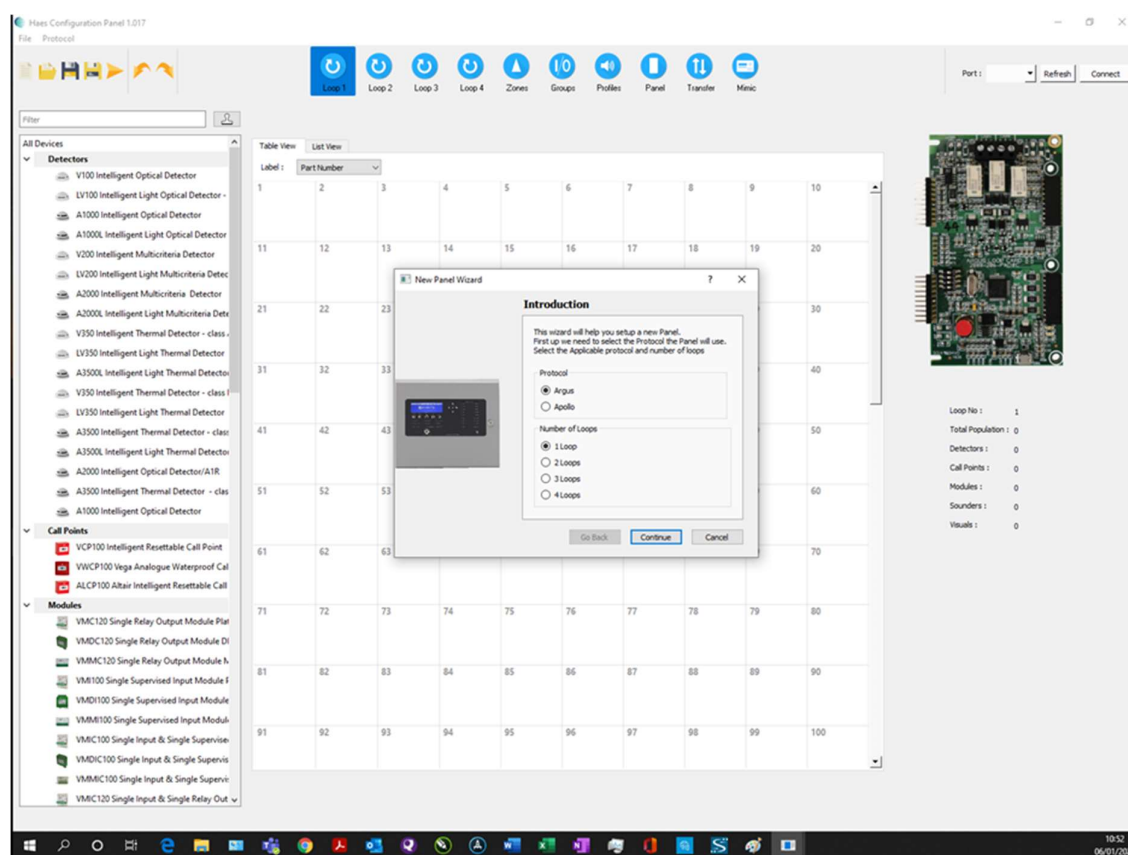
Haes Configuration Panel 1.017

File Protocol

Loop 1 Loop 2 Loop 3 Loop 4 Zones Groups Profiles Panel Transfer Mimic

Port : Refresh Connect

Filter

All Devices

Detectors

V100 Intelligent Optical Detector

LV100 Intelligent Light Optical Detector -

A1000 Intelligent Optical Detector

A1000L Intelligent Light Optical Detector

V200 Intelligent Multicriteria Detector

LV200 Intelligent Light Multicriteria Detec

A2000 Intelligent Multicriteria Detector

A2000L Intelligent Light Multicriteria Dete

V350 Intelligent Thermal Detector - class

LV350 Intelligent Light Thermal Detector

A3500L Intelligent Light Thermal Detecto

V350 Intelligent Thermal Detector - class

LV350 Intelligent Light Thermal Detector

A3500 Intelligent Thermal Detector - clas

A3500L Intelligent Light Thermal Detecto

A2000 Intelligent Optical Detector/A1R

A3500 Intelligent Thermal Detector - clas

A1000 Intelligent Optical Detector

Call Points

VCP100 Intelligent Resettable Call Point

VWCP100 Vega Analogue Waterproof Cal

ALCP100 Altair Intelligent Resettable Call

Modules

VMC120 Single Relay Output Module Pla

VMDC120 Single Relay Output Module D

VMMC120 Single Relay Output Module M

VMI100 Single Supervised Input Module

VMDI100 Single Supervised Input Module

VMMI100 Single Supervised Input Modul

VMIC100 Single Input & Single Supervise

VMDIC100 Single Input & Single Supervis

VMMIC100 Single Input & Single Supervis

VMIC120 Single Input & Single Relay Out

Table View List View

Label : Part Number

| 1 | 2 | 3 | 4 | 5 | 6 | 7 | 8 | 9 | 10 |
|---|---|---|---|---|---|---|---|---|---|
| 11 | 12 | 13 | 14 | 15 | 16 | 17 | 18 | 19 | 20 |
| 21 | 22 | 23 | | | | | | | 30 |
| 31 | 32 | 33 | | | | | | | 40 |
| 41 | 42 | 43 | | | | | | | 50 |
| 51 | 52 | 53 | | | | | | | 60 |
| 61 | 62 | 63 | | | | | | | 70 |
| 71 | 72 | 73 | 74 | 75 | 76 | 77 | 78 | 79 | 80 |
| 81 | 82 | 83 | 84 | 85 | 86 | 87 | 88 | 89 | 90 |
| 91 | 92 | 93 | 94 | 95 | 96 | 97 | 98 | 99 | 100 |

New Panel Wizard ? ×

Introduction

This wizard will help you setup a new Panel. First up we need to select the Protocol the Panel will use. Select the Applicable protocol and number of loops

Protocol

Argus

Apollo

Number of Loops

1 Loop

2 Loops

3 Loops

4 Loops

Go Back Continue Cancel

Loop No : 1

Total Population : 0

Detectors : 0

Call Points : 0

Modules : 0

Sounders : 0

Visuals : 0

10:52
06/01/20